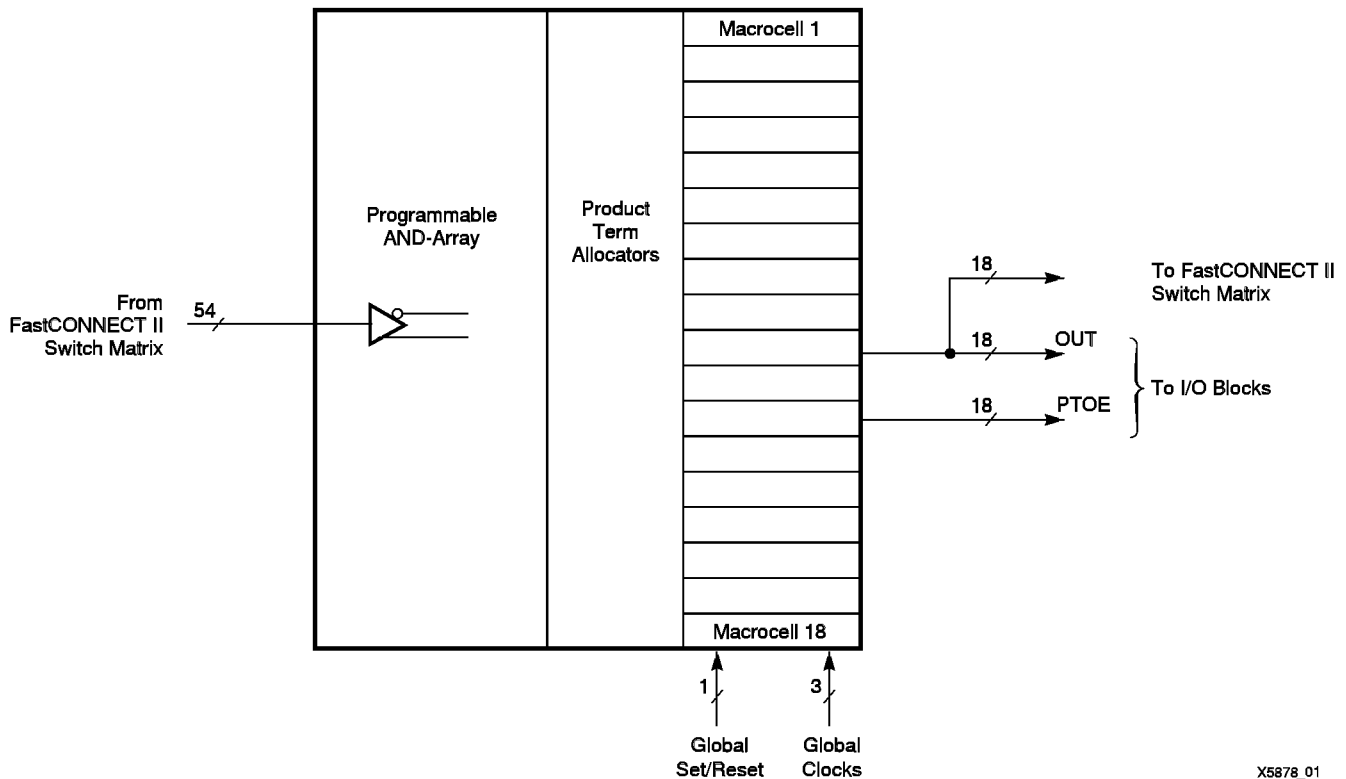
Macrocell 1

Programmable AND-Array

Product Term Allocators

From FastCONNECT II Switch Matrix

54

18

To FastCONNECT II Switch Matrix

18

OUT

To I/O Blocks

18

PTOE

Macrocell 18

1

3

Global Set/Reset

Global Clocks

X5878_01